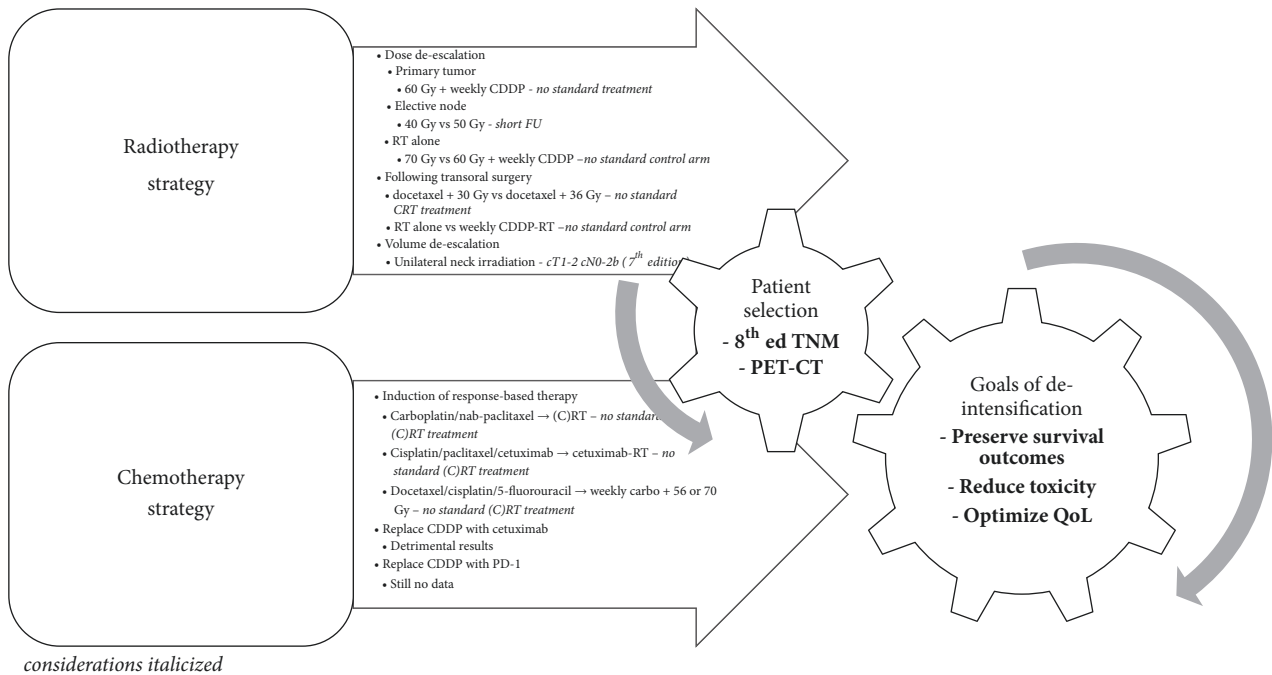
Radiotherapy strategy

• Dose de-escalation
• Primary tumor
• 60 Gy + weekly CDDP - *no standard treatment*
• Elective node
• 40 Gy vs 50 Gy - *short FU*
• RT alone
• 70 Gy vs 60 Gy + weekly CDDP –*no standard control arm*
• Following transoral surgery
• docetaxel + 30 Gy vs docetaxel + 36 Gy – *no standard CRT treatment*
• RT alone vs weekly CDDP-RT –*no standard control arm*
• Volume de-escalation
• Unilateral neck irradiation - *cT1-2 cN0-2b ( $7^{th}$ edition)*

Patient selection
- $8^{th}$ ed TNM
- PET-CT

Chemotherapy strategy

• Induction of response-based therapy
• Carboplatin/nab-paclitaxel → (C)RT – *no standard (C)RT treatment*
• Cisplatin/paclitaxel/cetuximab → cetuximab-RT – *no standard (C)RT treatment*
• Docetaxel/cisplatin/5-fluorouracil → weekly carbo + 56 or 70 Gy – *no standard (C)RT treatment*
• Replace CDDP with cetuximab
• Detrimental results
• Replace CDDP with PD-1
• Still no data

Goals of de-intensification
- Preserve survival outcomes
- Reduce toxicity
- Optimize QoL

*considerations italicized*